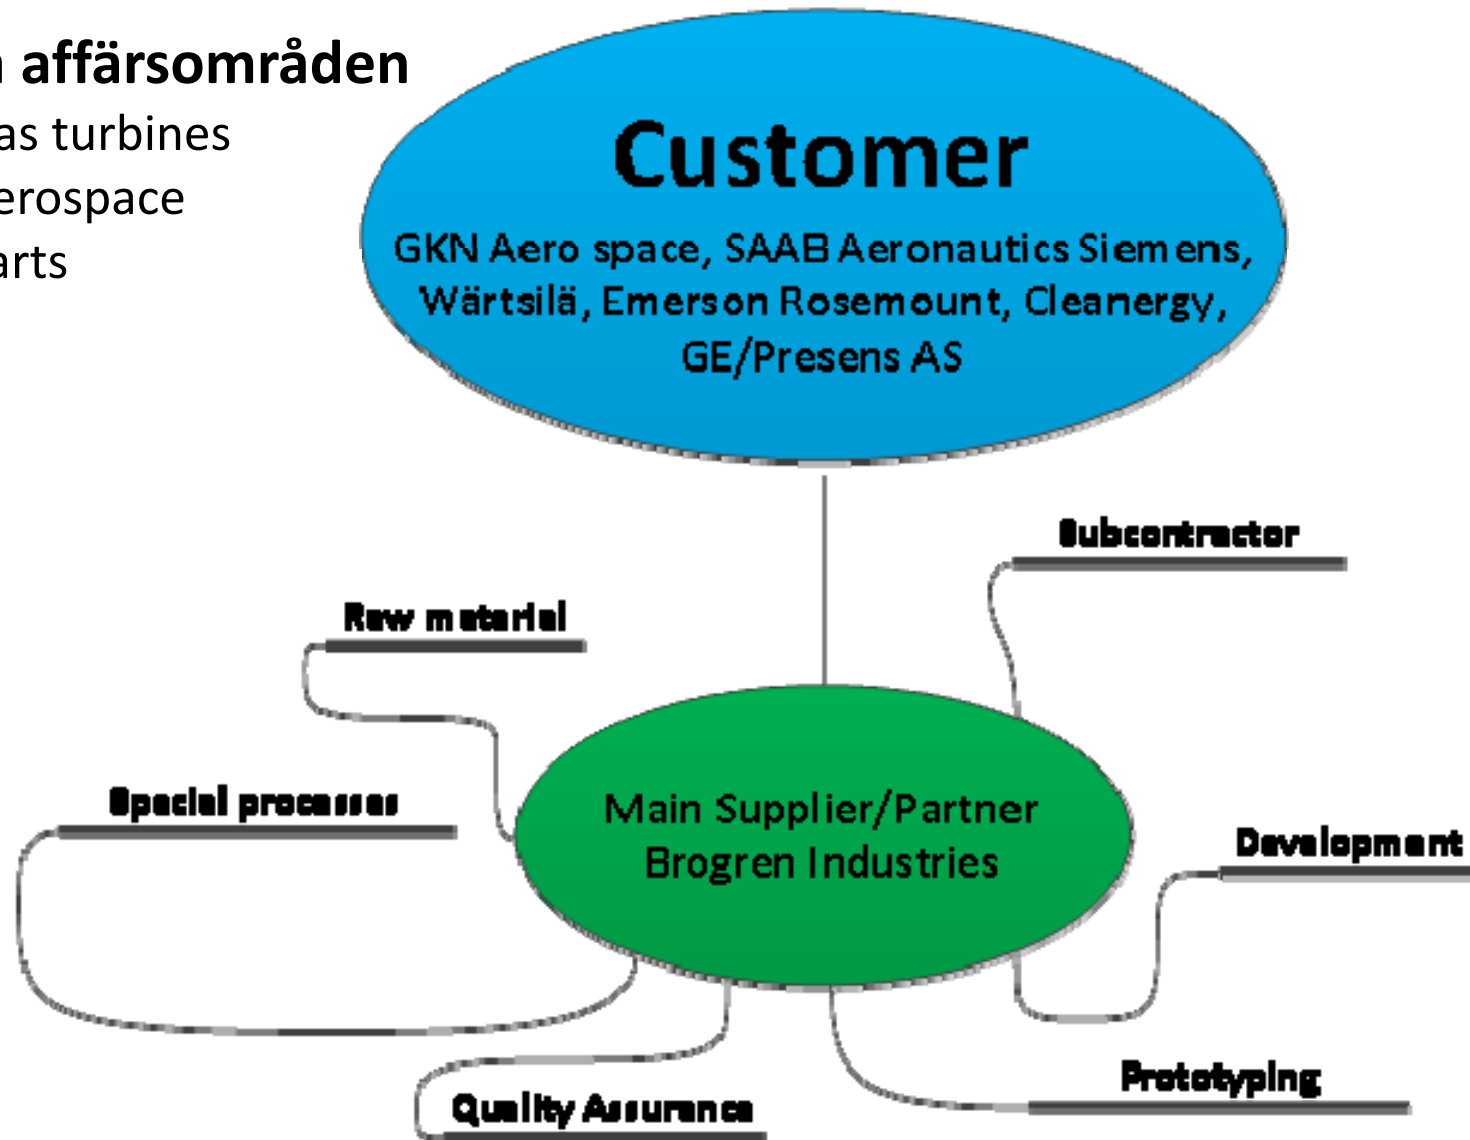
affärsområden
as turbines
erospace
arts

Customer
GKN Aero space, SAAB Aeronautics Siemens, Wärtsilä, Emerson Rosemount, Cleanergy, GE/Presens AS

Subcontractor
Raw material
Special processes
Main Supplier/Partner
Brogren Industries
Development
Prototyping
Quality Assurance